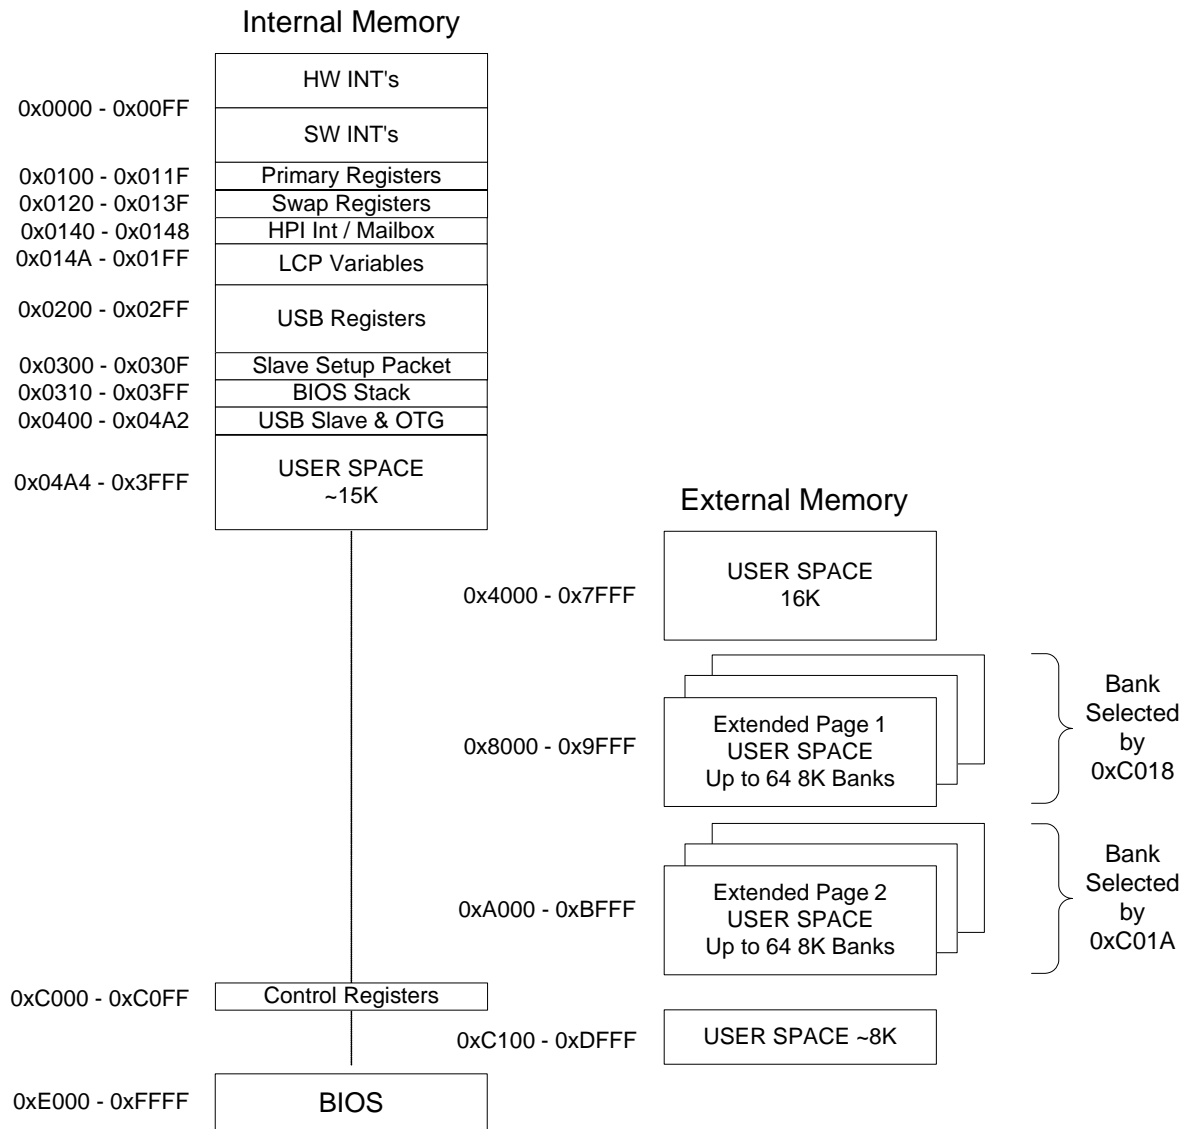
Internal Memory

HW INT's

0x0000 - 0x00FF

SW INT's

0x0100 - 0x011F
Primary Registers

0x0120 - 0x013F
Swap Registers

0x0140 - 0x0148
HPI Int / Mailbox

0x014A - 0x01FF
LCP Variables

0x0200 - 0x02FF
USB Registers

0x0300 - 0x030F
Slave Setup Packet

0x0310 - 0x03FF
BIOS Stack

0x0400 - 0x04A2
USB Slave & OTG

0x04A4 - 0x3FFF
USER SPACE
~15K

External Memory

0x4000 - 0x7FFF
USER SPACE
16K

0x8000 - 0x9FFF
Extended Page 1
USER SPACE
Up to 64 8K Banks

Bank
Selected
by
0xC018

0xA000 - 0xBFFF
Extended Page 2
USER SPACE
Up to 64 8K Banks

Bank
Selected
by
0xC01A

0xC000 - 0xC0FF
Control Registers

0xC100 - 0xDFFF
USER SPACE ~8K

0xE000 - 0xFFFF
BIOS